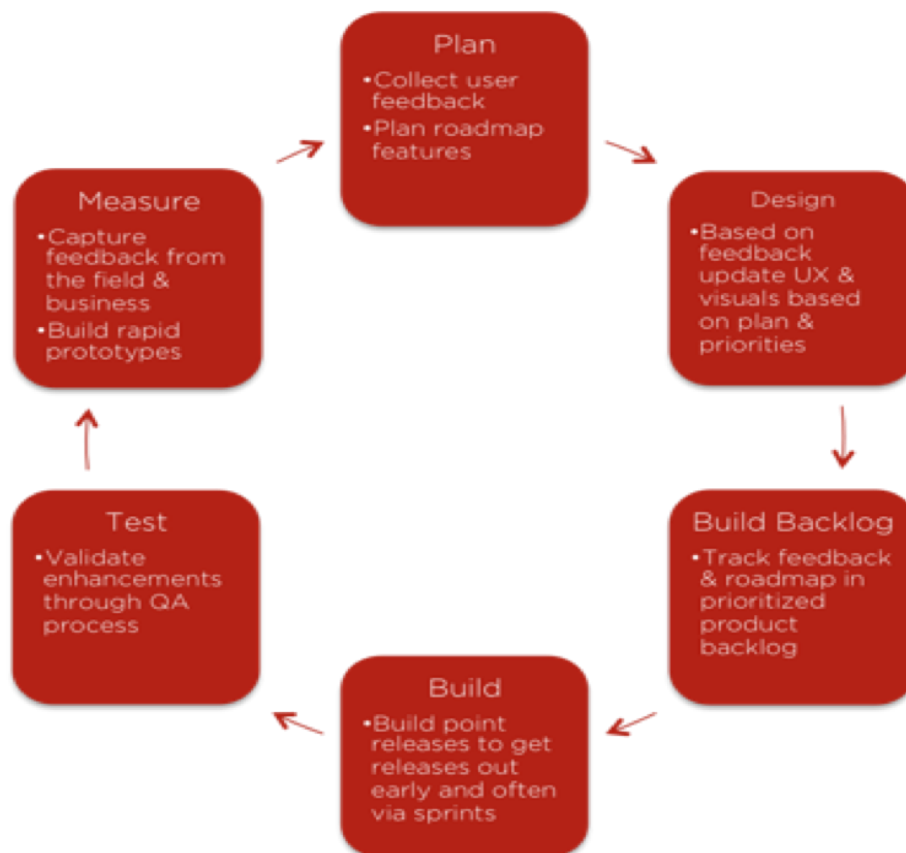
Plan
•Collect user feedback
•Plan roadmap features

Design
•Based on feedback update UX & visuals based on plan & priorities

Build Backlog
•Track feedback & roadmap in prioritized product backlog

Build
•Build point releases to get releases out early and often via sprints

Test
•Validate enhancements through QA process

Measure
•Capture feedback from the field & business
•Build rapid prototypes